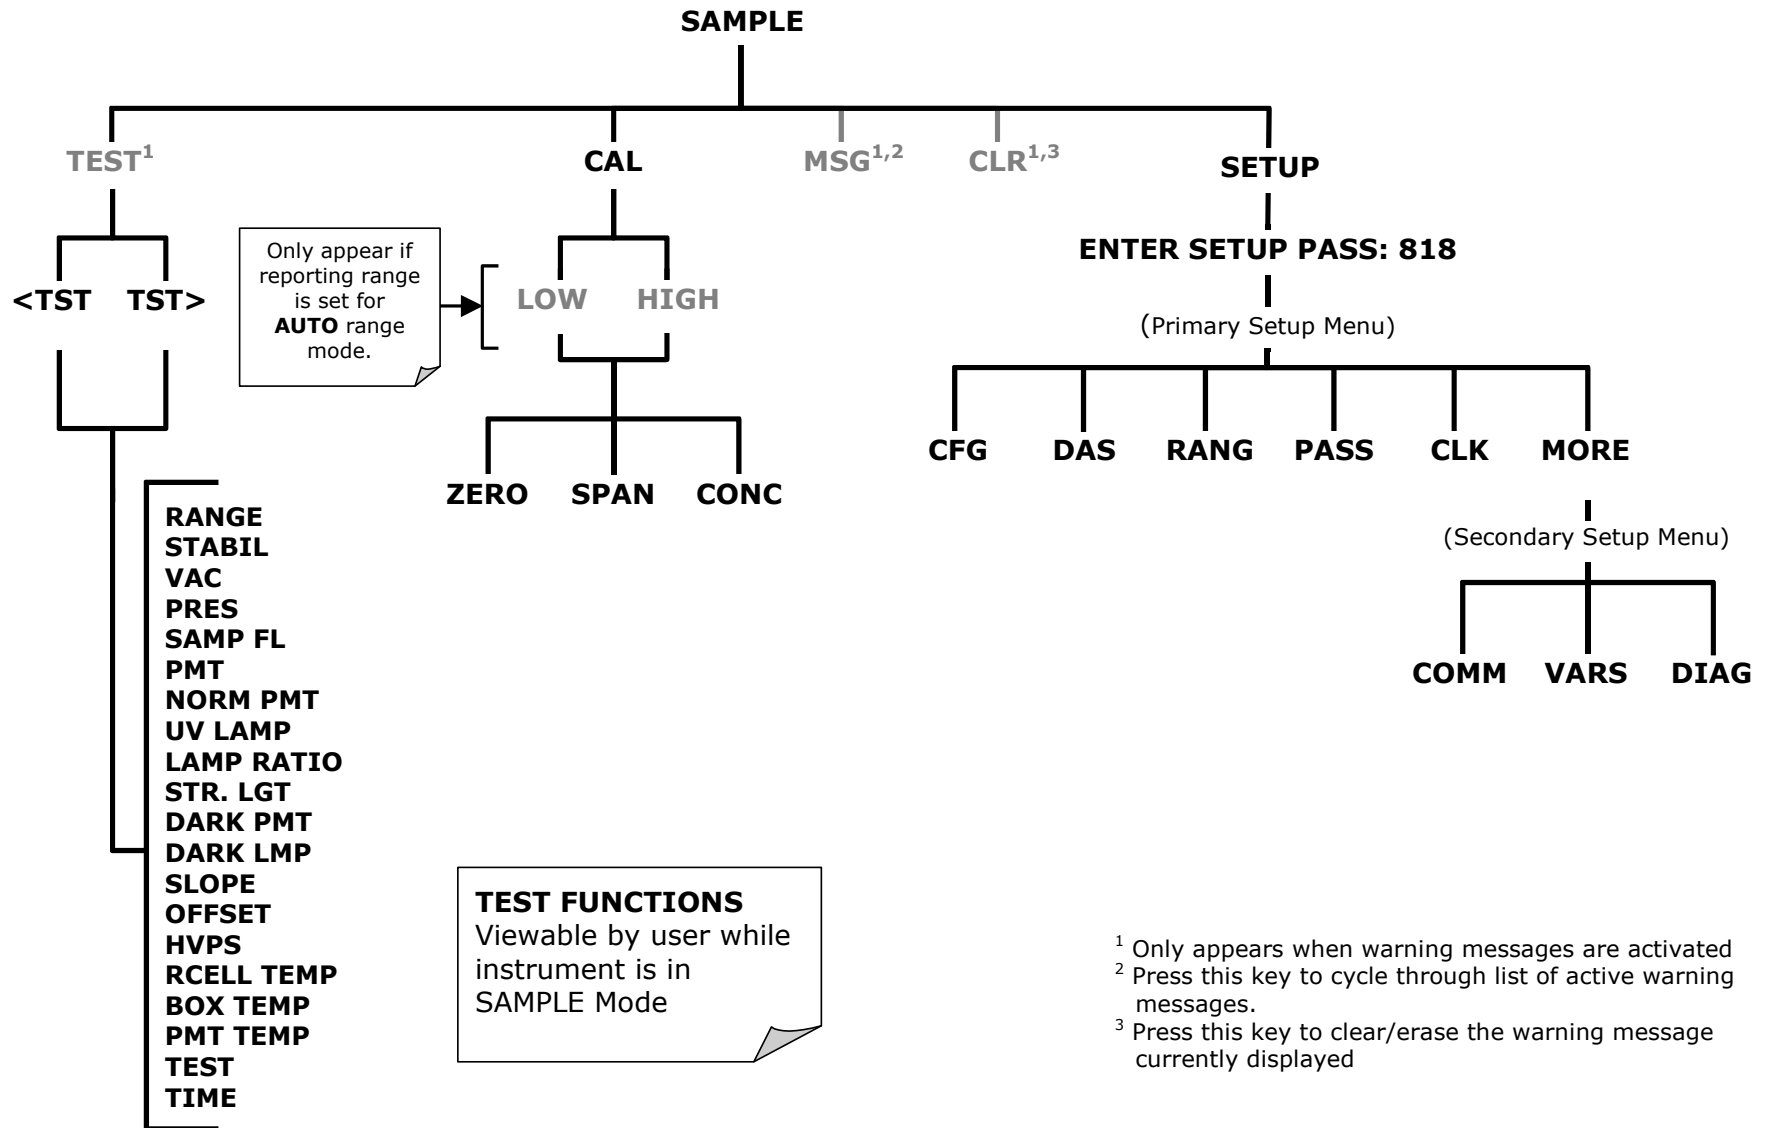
SAMPLE

TEST$^{1}$

CAL

MSG$^{1,2}$

CLR$^{1,3}$

SETUP

<TST TST>

Only appear if reporting range is set for **AUTO** range mode.

LOW HIGH

ZERO SPAN CONC

ENTER SETUP PASS: 818

(Primary Setup Menu)

CFG DAS RANG PASS CLK MORE

(Secondary Setup Menu)

COMM VARS DIAG

RANGE
STABIL
VAC
PRES
SAMP FL
PMT
NORM PMT
UV LAMP
LAMP RATIO
STR. LGT
DARK PMT
DARK LMP
SLOPE
OFFSET
HVPS
RCELL TEMP
BOX TEMP
PMT TEMP
TEST
TIME

**TEST FUNCTIONS**
Viewable by user while instrument is in SAMPLE Mode

$^{1}$ Only appears when warning messages are activated
$^{2}$ Press this key to cycle through list of active warning messages.
$^{3}$ Press this key to clear/erase the warning message currently displayed